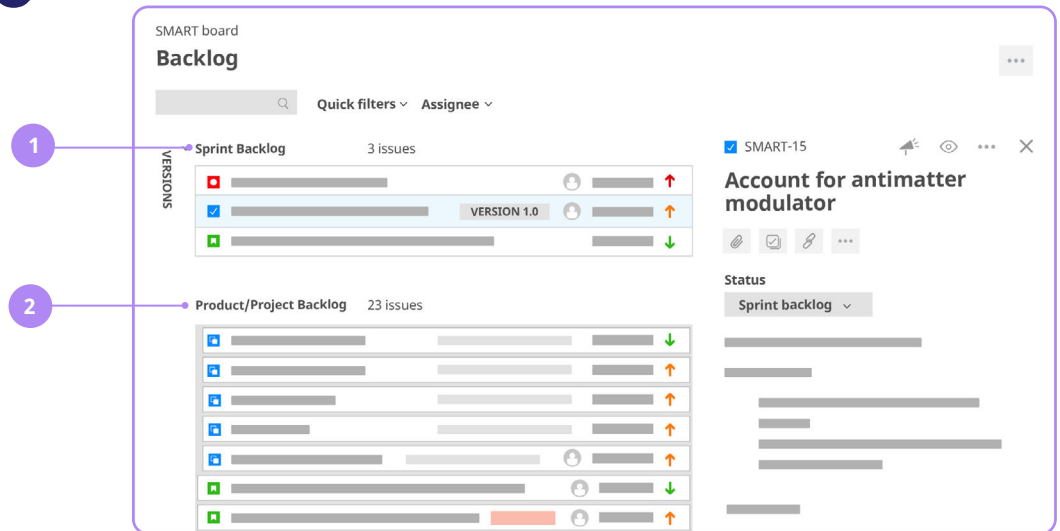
SMART board

Backlog

Quick filters Assignee

1

Sprint Backlog 3 issues

VERSIONS

VERSION 1.0

2

Product/Project Backlog 23 issues

SMART-15

Account for antimatter modulator

Status

Sprint backlog